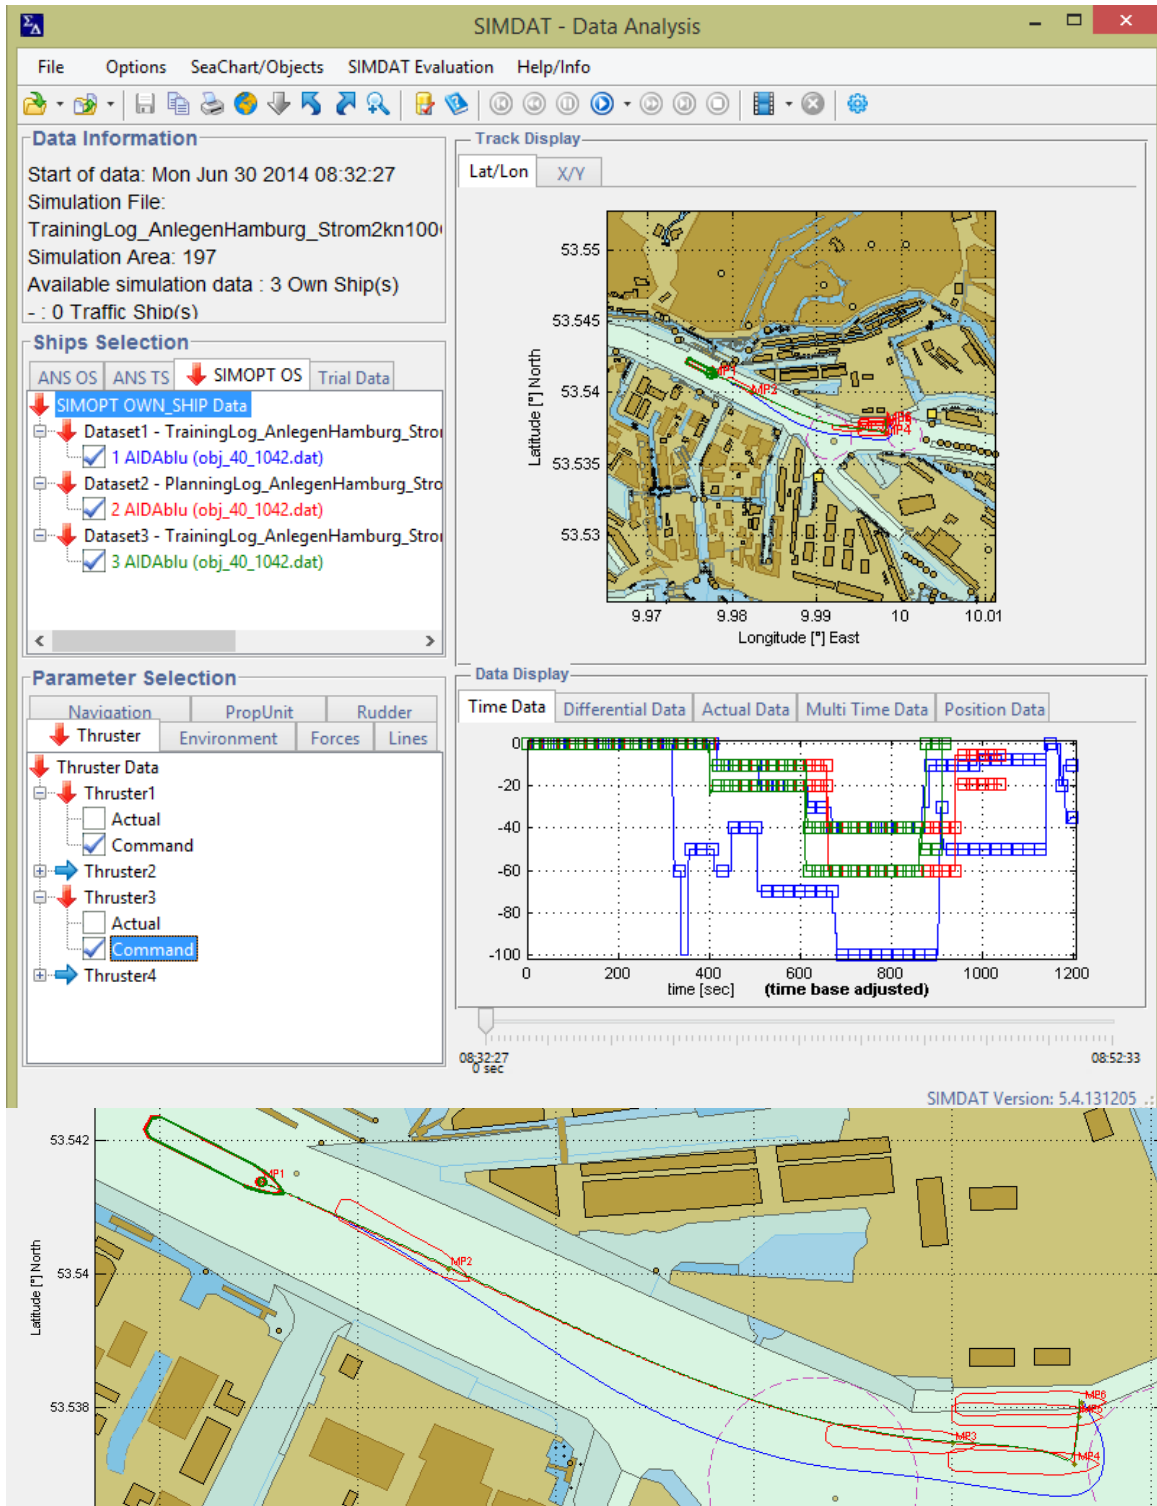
SIMDAT - Data Analysis

File Options SeaChart/Objects SIMDAT Evaluation Help/Info

Data Information

Start of data: Mon Jun 30 2014 08:32:27
Simulation File:
TrainingLog_AnlegenHamburg_Strom2kn100
Simulation Area: 197
Available simulation data : 3 Own Ship(s)
- : 0 Traffic Ship(s)

Ships Selection

ANS OS ANS TS SIMOPT OS Trial Data

SIMOPT OWN_SHIP Data
Dataset1 - TrainingLog_AnlegenHamburg_Stro
1 AIDAblu (obj_40_1042.dat)
Dataset2 - PlanningLog_AnlegenHamburg_Stro
2 AIDAblu (obj_40_1042.dat)
Dataset3 - TrainingLog_AnlegenHamburg_Stro
3 AIDAblu (obj_40_1042.dat)

Parameter Selection

Navigation PropUnit Rudder
Thruster Environment Forces Lines

Thruster Data
Thruster1
Actual
Command
Thruster2
Thruster3
Actual
Command
Thruster4

Track Display

Lat/Lon X/Y

53.55
53.545
53.54
53.535
53.53
Latitude [°] North
MP1 MP2 MP6 MP5 MP4
9.97 9.98 9.99 10 10.01
Longitude [°] East

Data Display

Time Data Differential Data Actual Data Multi Time Data Position Data

0
-20
-40
-60
-80
-100
0 200 400 600 800 1000 1200
time [sec] (time base adjusted)

08:32:27
0 sec
08:52:33

SIMDAT Version: 5.4.131205

53.542
53.54
53.538
Latitude [°] North
MP1 MP2 MP3 MP4 MP5 MP6